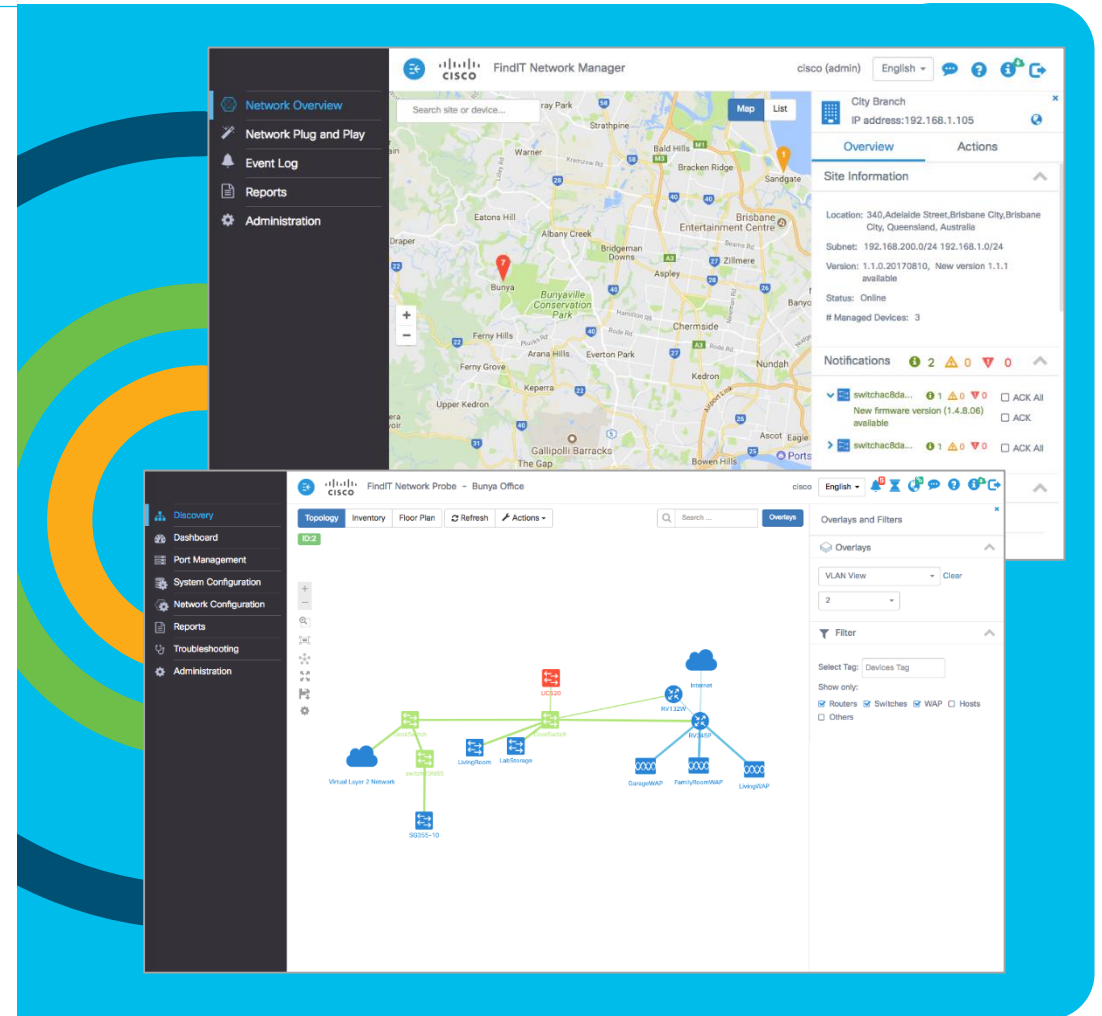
cisco FindIT Network Manager

cisco (admin) English

Network Overview
Network Plug and Play
Event Log
Reports
Administration

Search site or device...

Map List

Strathpine
Bald Hills
Bracken Ridge
Sandgate
Eatons Hill
Albany Creek
Brisbane Entertainment Centre
Bridgeman Downs
Zillmere
Draper
Aspley
Bunya
Bunyaville Conservation Park
Chermside
Ferny Hills
Arana Hills
Everton Park
Nundah
Ferny Grove
Keperra
Kedron
Upper Kedron
Gallipolli Barracks
Ascot
The Gap
Bowen Hills
Banyo

City Branch
IP address:192.168.1.105

Overview Actions

Site Information

Location: 340,Adelaide Street,Brisbane City,Brisbane City, Queensland, Australia
Subnet: 192.168.200.0/24 192.168.1.0/24
Version: 1.1.0.20170810, New version 1.1.1 available
Status: Online
# Managed Devices: 3

Notifications 2 0 0

switchac8da... 1 0 0 ACK All
New firmware version (1.4.8.06) available ACK
switchac8da... 1 0 0 ACK All

cisco FindIT Network Probe - Bunya Office

cisco English

Discovery
Dashboard
Port Management
System Configuration
Network Configuration
Reports
Troubleshooting
Administration

Topology Inventory Floor Plan Refresh Actions Search ... Overlays

ID:2

Overlays and Filters

Overlays

VLAN View Clear
2

Filter

Select Tag: Devices Tag
Show only:
Routers Switches WAP Hosts
Others

UCS20
Internet
RV132W
RV345P
LivingRoom
LabStorage
Virtual Layer 2 Network
SG355-10
GarageWAP
FamilyRoomWAP
LivingWAP